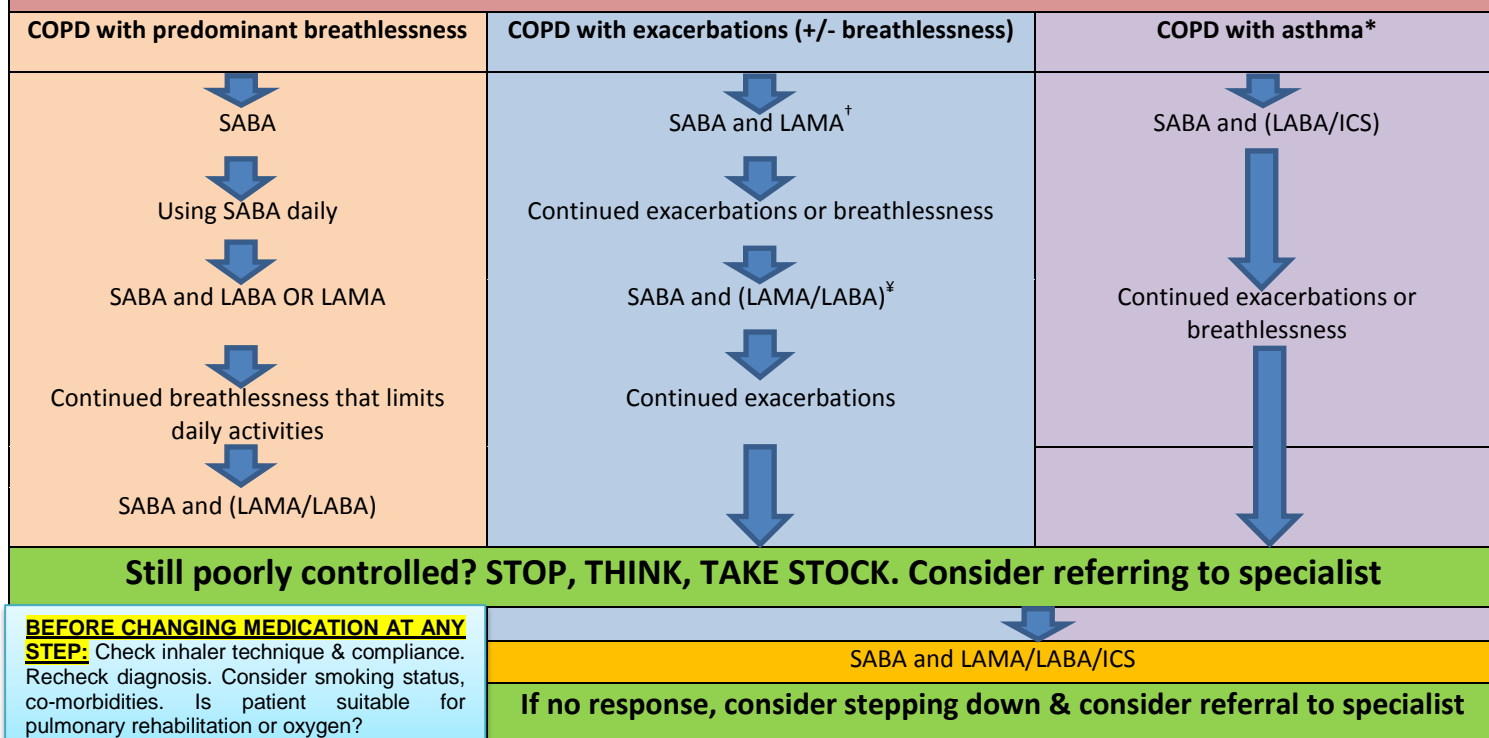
| COPD with predominant breathlessness | COPD with exacerbations (+/- breathlessness) | COPD with asthma* |
|---|---|---|
| SABA | SABA and LAMA$^{\dagger}$ | SABA and (LABA/ICS) |
| Using SABA daily | Continued exacerbations or breathlessness | Continued exacerbations or breathlessness |
| SABA and LABA OR LAMA | SABA and (LAMA/LABA)$^{¥}$ | |
| Continued breathlessness that limits daily activities | Continued exacerbations | |
| SABA and (LAMA/LABA) | | |

Still poorly controlled? STOP, THINK, TAKE STOCK. Consider referring to specialist

BEFORE CHANGING MEDICATION AT ANY STEP: Check inhaler technique & compliance. Recheck diagnosis. Consider smoking status, co-morbidities. Is patient suitable for pulmonary rehabilitation or oxygen?

SABA and LAMA/LABA/ICS

If no response, consider stepping down & consider referral to specialist